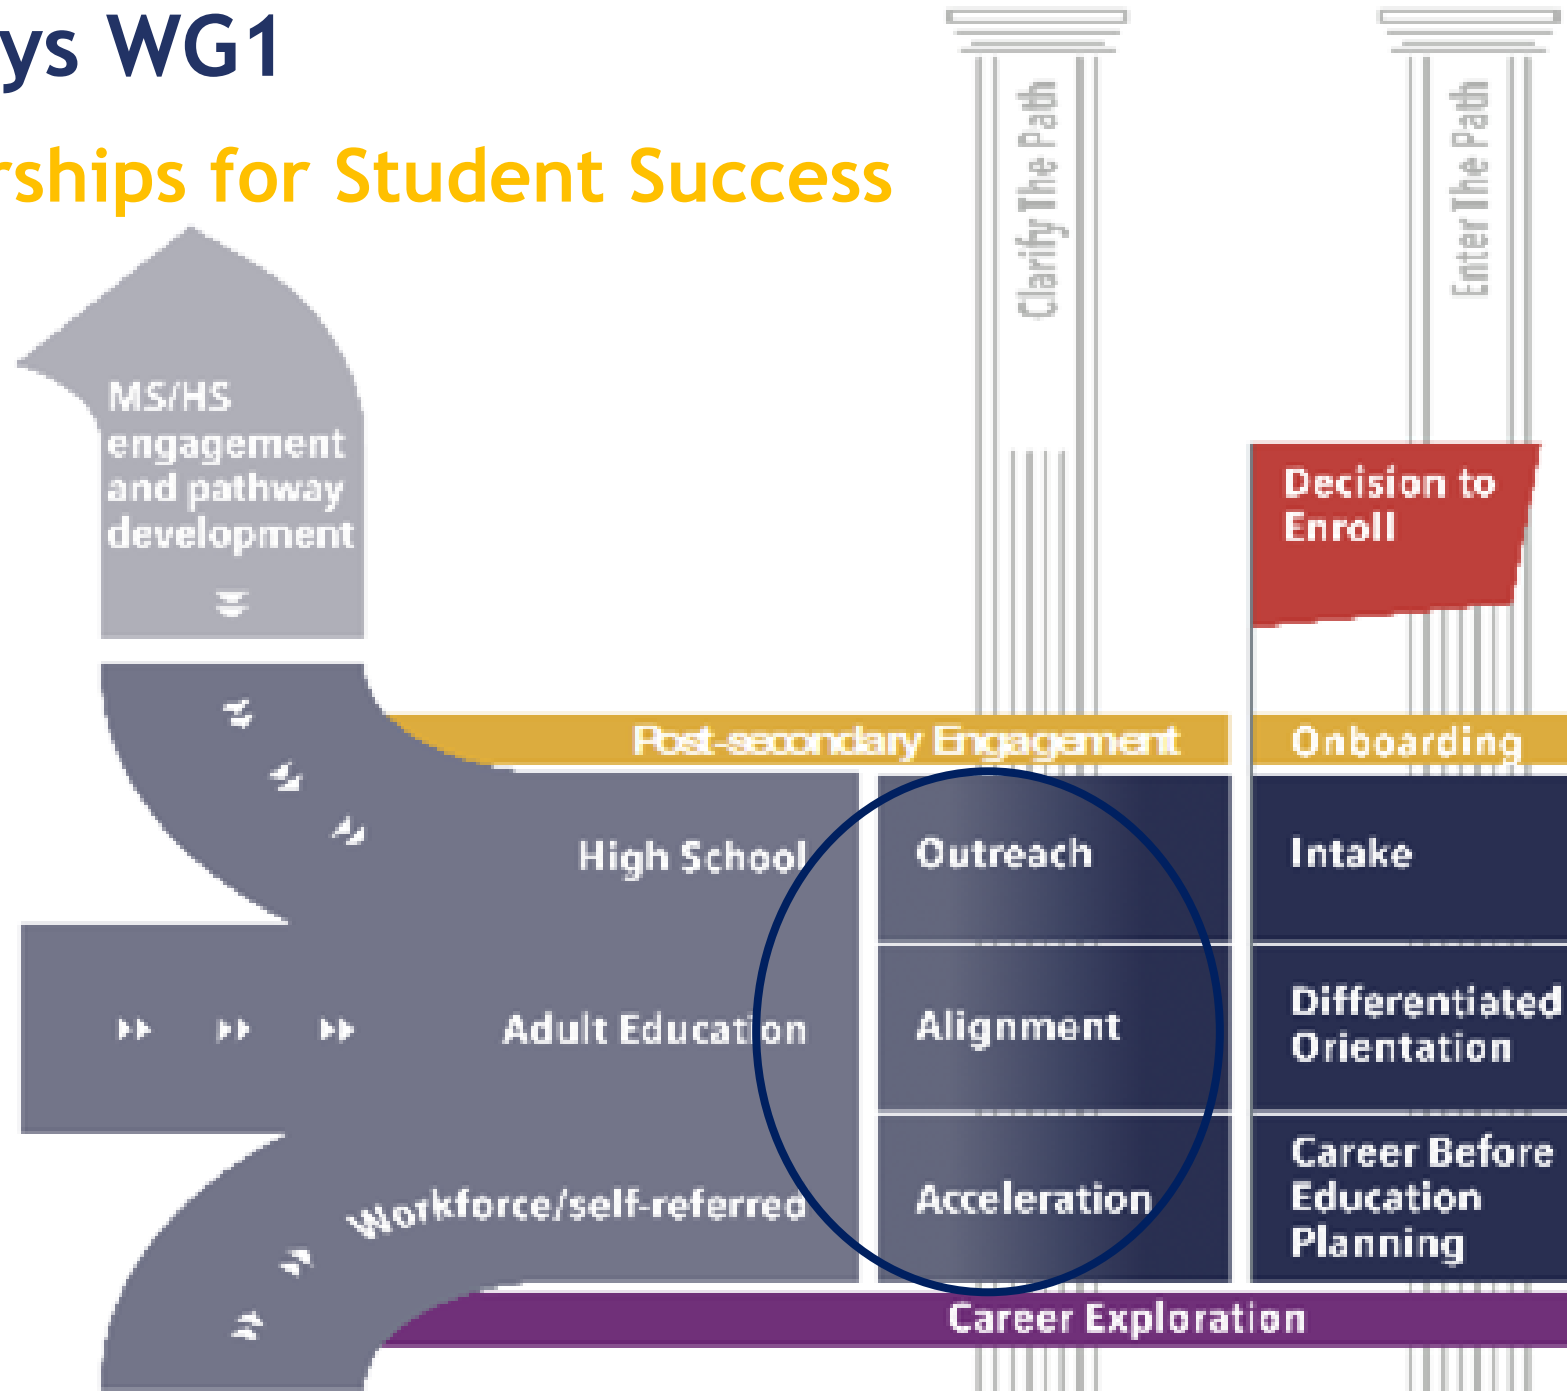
ys WG1

rships for Student Success

Clarify The Path

Enter The Path

MS/HS engagement and pathway development

Decision to Enroll

Post-secondary Engagement

Onboarding

High School

Outreach

Intake

Adult Education

Alignment

Differentiated Orientation

Workforce/self-referred

Acceleration

Career Before Education Planning

Career Exploration